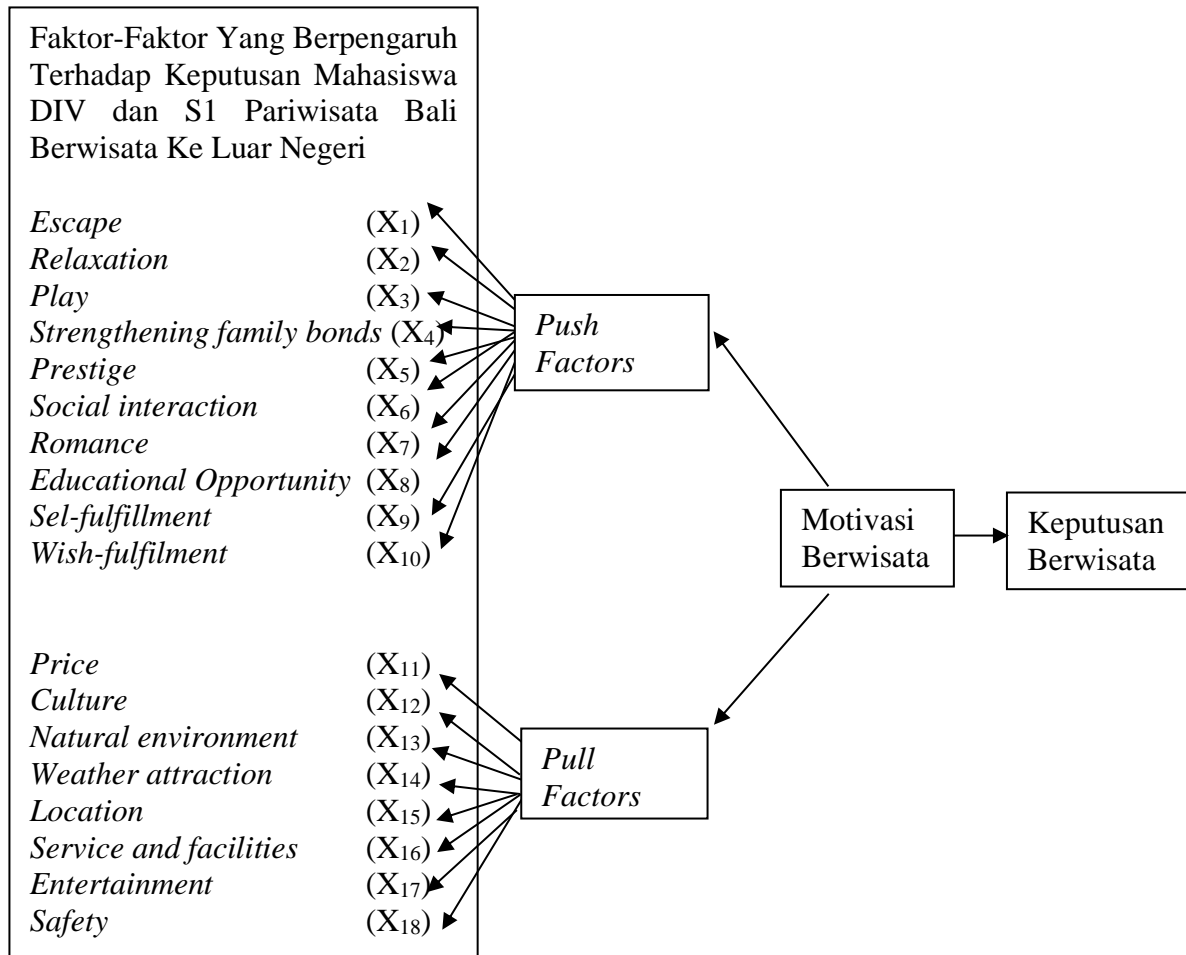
Faktor-Faktor Yang Berpengaruh Terhadap Keputusan Mahasiswa DIV dan S1 Pariwisata Bali Berwisata Ke Luar Negeri

Escape ($X_1$)
Relaxation ($X_2$)
Play ($X_3$)
Strengthening family bonds ($X_4$)
Prestige ($X_5$)
Social interaction ($X_6$)
Romance ($X_7$)
Educational Opportunity ($X_8$)
Sel-fulfillment ($X_9$)
Wish-fulfilment ($X_{10}$)

Price ($X_{11}$)
Culture ($X_{12}$)
Natural environment ($X_{13}$)
Weather attraction ($X_{14}$)
Location ($X_{15}$)
Service and facilities ($X_{16}$)
Entertainment ($X_{17}$)
Safety ($X_{18}$)

Push Factors

Pull Factors

Motivasi Berwisata

Keputusan Berwisata